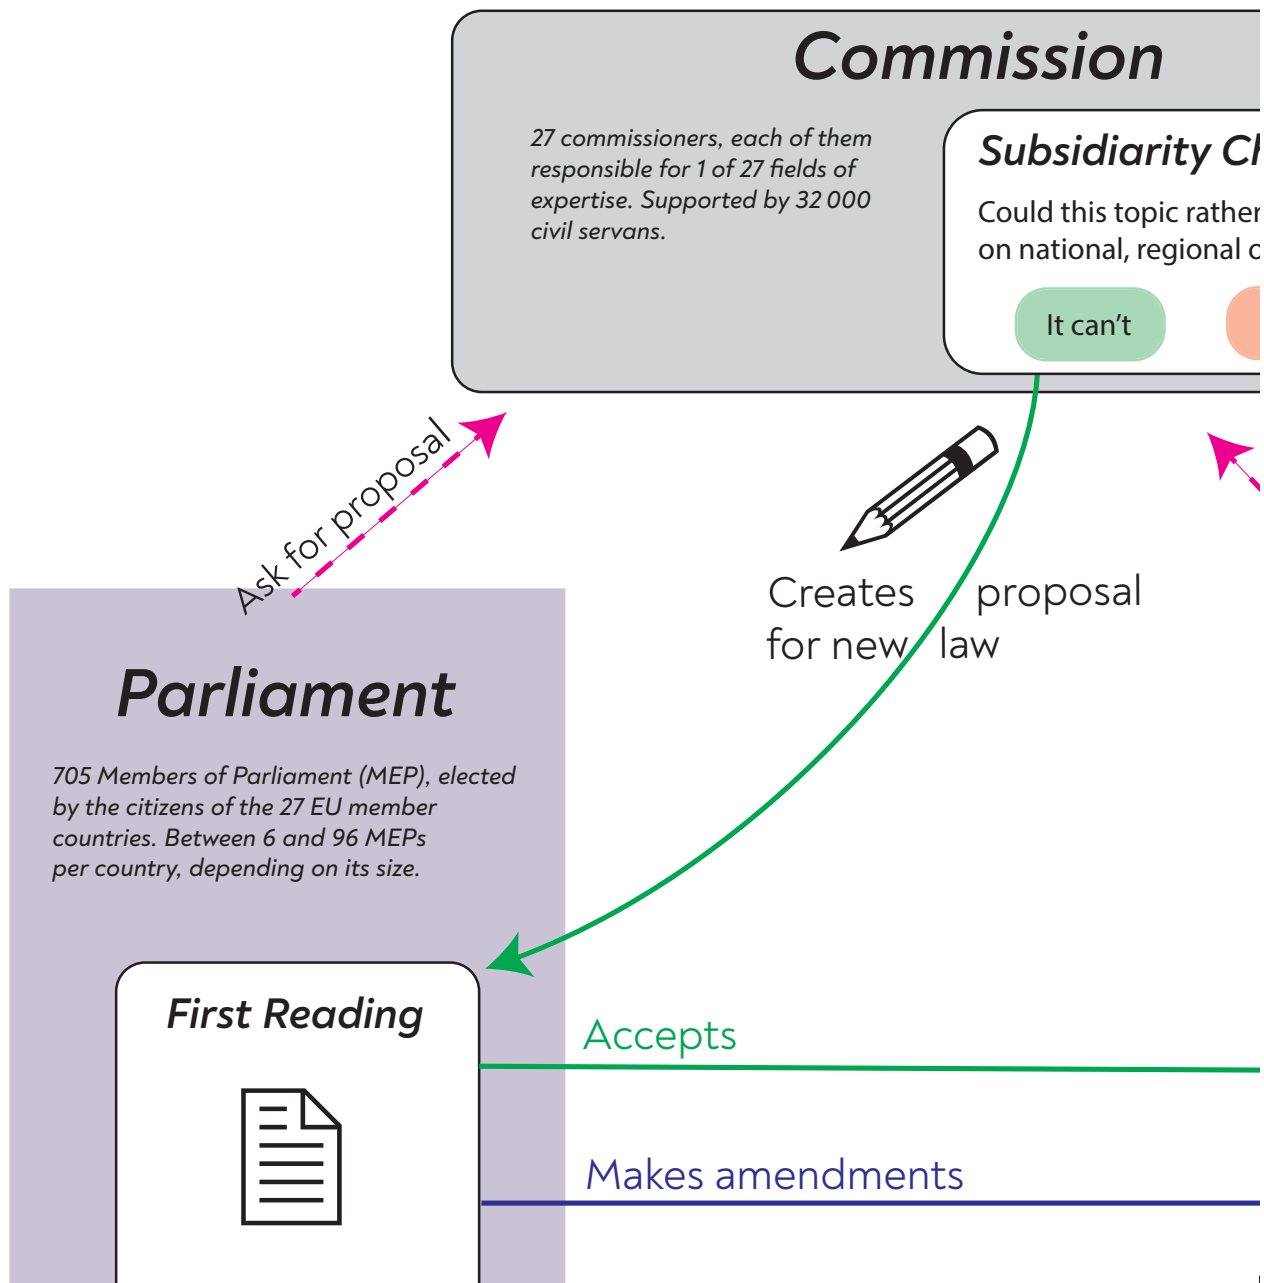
Commission

27 commissioners, each of them responsible for 1 of 27 fields of expertise. Supported by 32 000 civil servans.

Subsidiarity Ch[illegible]

Could this topic rather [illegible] on national, regional o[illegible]

It can't

Ask for proposal

Creates proposal for new law

Parliament

705 Members of Parliament (MEP), elected by the citizens of the 27 EU member countries. Between 6 and 96 MEPs per country, depending on its size.

First Reading

Accepts

Makes amendments